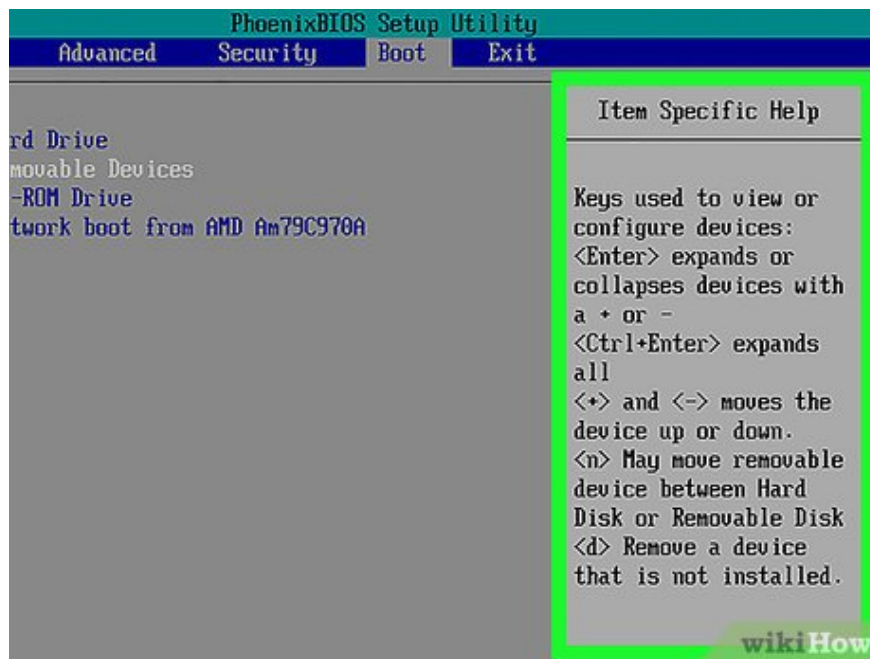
PhoenixBIOS Setup Utility

Advanced Security Boot Exit

rd Drive
movable Devices
-ROM Drive
twork boot from AMD Am79C970A

Item Specific Help

Keys used to view or configure devices: <Enter> expands or collapses devices with a + or -
<Ctrl+Enter> expands all
<+> and <-> moves the device up or down.
<n> May move removable device between Hard Disk or Removable Disk
<d> Remove a device that is not installed.

wikiHow